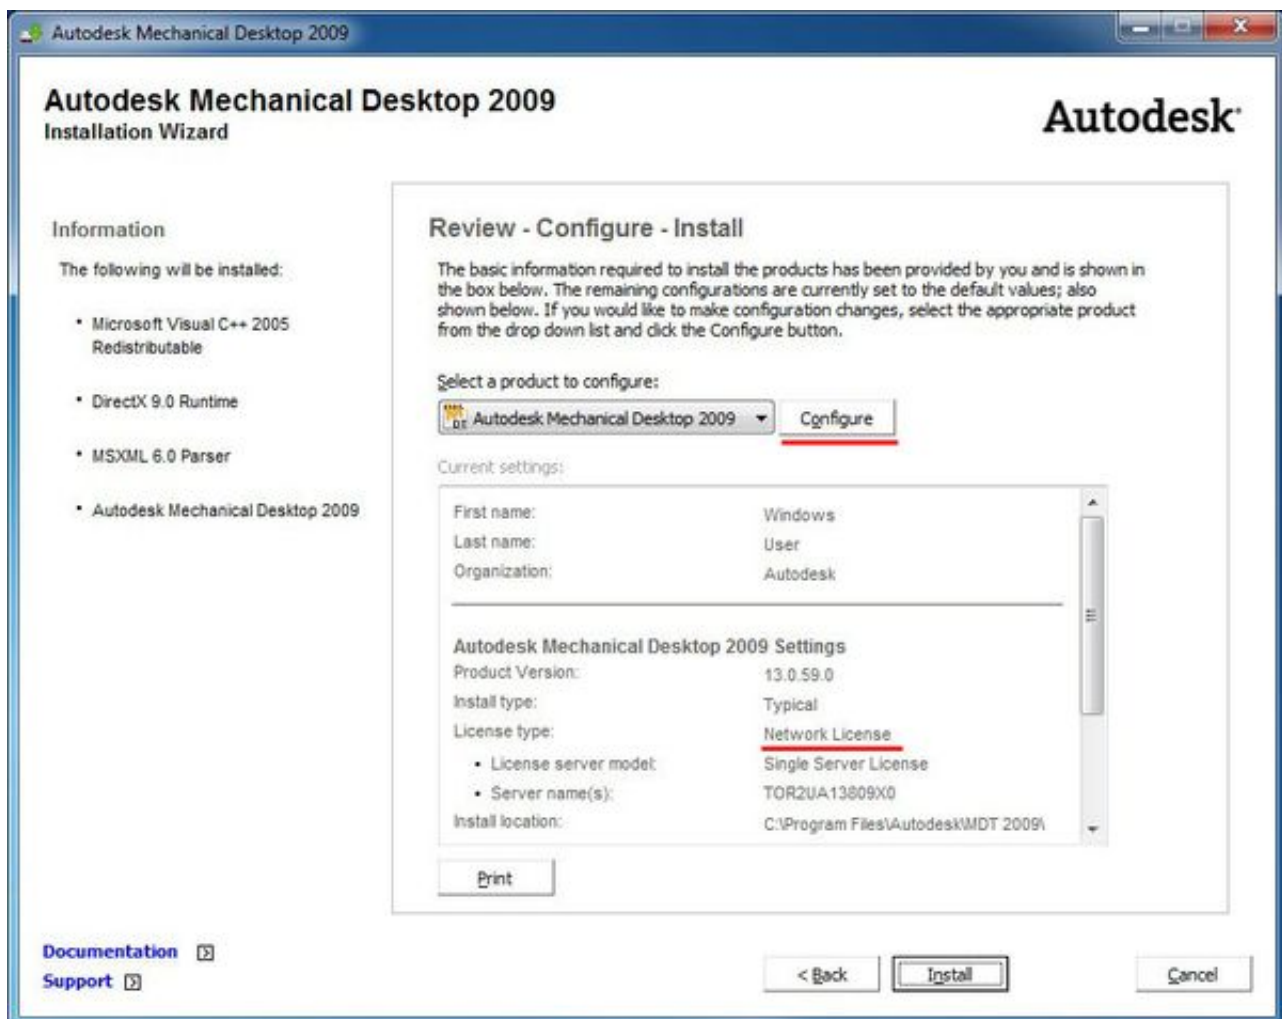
Autodesk Mechanical Desktop 2009

Autodesk Mechanical Desktop 2009
Installation Wizard

Autodesk

Information

The following will be installed:

• Microsoft Visual C++ 2005 Redistributable

• DirectX 9.0 Runtime

• MSXML 6.0 Parser

• Autodesk Mechanical Desktop 2009

Review - Configure - Install

The basic information required to install the products has been provided by you and is shown in the box below. The remaining configurations are currently set to the default values; also shown below. If you would like to make configuration changes, select the appropriate product from the drop down list and click the Configure button.

Select a product to configure:

Autodesk Mechanical Desktop 2009

Configure

Current settings:

| | |
|---|---|
| First name: | Windows |
| Last name: | User |
| Organization: | Autodesk |

Autodesk Mechanical Desktop 2009 Settings

| | |
|---|---|
| Product Version: | 13.0.59.0 |
| Install type: | Typical |
| License type: | Network License |
| • License server model: | Single Server License |
| • Server name(s): | TOR2UA13809X0 |
| Install location: | C:\Program Files\Autodesk\MDT 2009\ |

Print

Documentation
Support

< Back
Install
Cancel